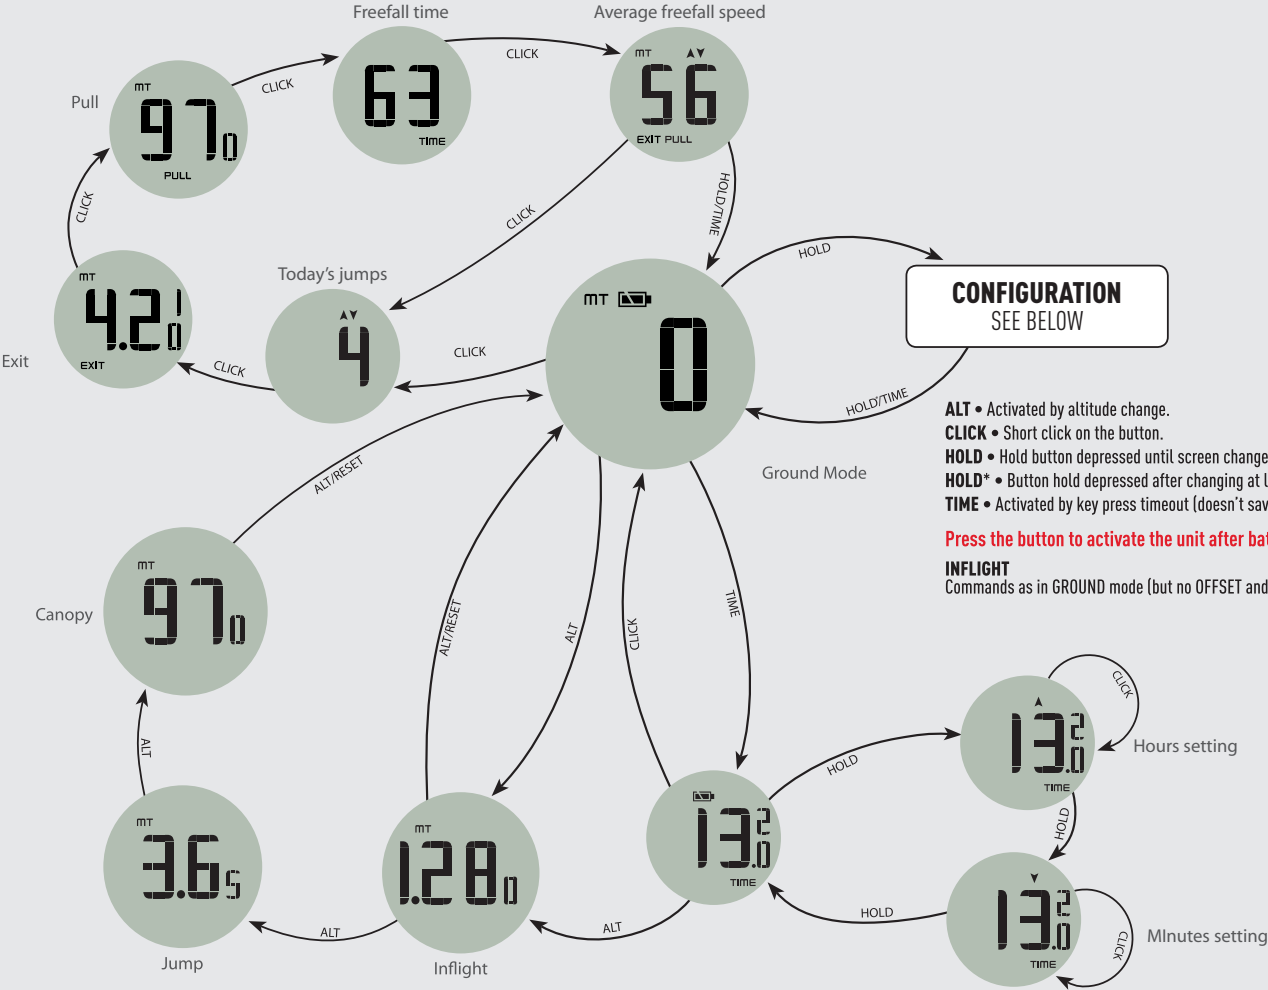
Freefall time

Average freefall speed

Pull

MT
970
PULL

CLICK

63
TIME

CLICK

MT
56
EXIT PULL

CLICK

CLICK

HOLD/TIME

Today's jumps

4

MT
4.210
EXIT

Exit

CLICK

CLICK

MT
0

HOLD

CONFIGURATION
SEE BELOW

HOLD/TIME

Ground Mode

**ALT** • Activated by altitude change.
**CLICK** • Short click on the button.
**HOLD** • Hold button depressed until screen change
**HOLD*** • Button hold depressed after changing at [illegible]
**TIME** • Activated by key press timeout (doesn't sav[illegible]

Press the button to activate the unit after ba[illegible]

**INFLIGHT**
Commands as in GROUND mode (but no OFFSET and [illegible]

ALT/RESET

Canopy

MT
970

ALT/RESET

ALT

CLICK

TIME

ALT

CLICK

Hours setting

13.20
TIME

HOLD

HOLD

MT
3.6s

Jump

ALT

MT
1.280

Inflight

ALT

13.20
TIME

HOLD

13.20
TIME

CLICK

MInutes setting